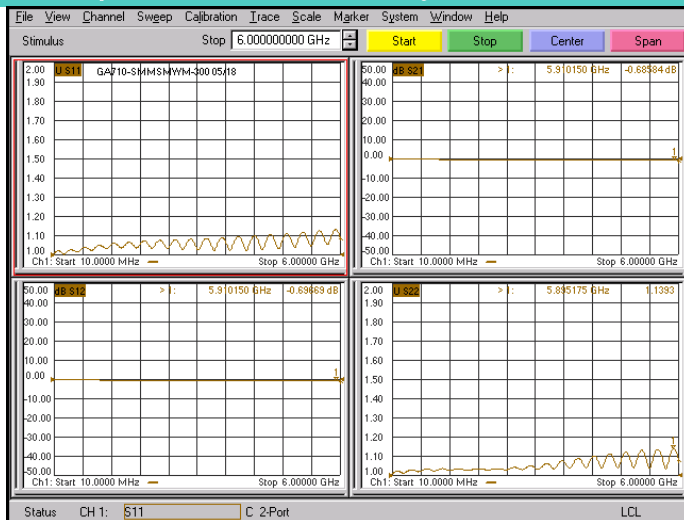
File View Channel Sweep Calibration Trace Scale Marker System Window Help

Stimulus

Stop 6.000000000 GHz

Start

Stop

Center

Span

2.00 U S11 GA710-SMMSMWM-300 05/18
1.90
1.80
1.70
1.60
1.50
1.40
1.30
1.20
1.10
1.00
Ch1: Start 10.0000 MHz Stop 6.00000 GHz

50.00 dB S21 > 1: 5.910150 GHz -0.68584 dB
40.00
30.00
20.00
10.00
0.00
-10.00
-20.00
-30.00
-40.00
-50.00
Ch1: Start 10.0000 MHz Stop 6.00000 GHz

50.00 dB S12 > 1: 5.910150 GHz -0.69869 dB
40.00
30.00
20.00
10.00
0.00
-10.00
-20.00
-30.00
-40.00
-50.00
Ch1: Start 10.0000 MHz Stop 6.00000 GHz

2.00 U S22 > 1: 5.895175 GHz 1.1393
1.90
1.80
1.70
1.60
1.50
1.40
1.30
1.20
1.10
1.00
Ch1: Start 10.0000 MHz Stop 6.00000 GHz

Status CH 1: S11 C 2-Port LCL